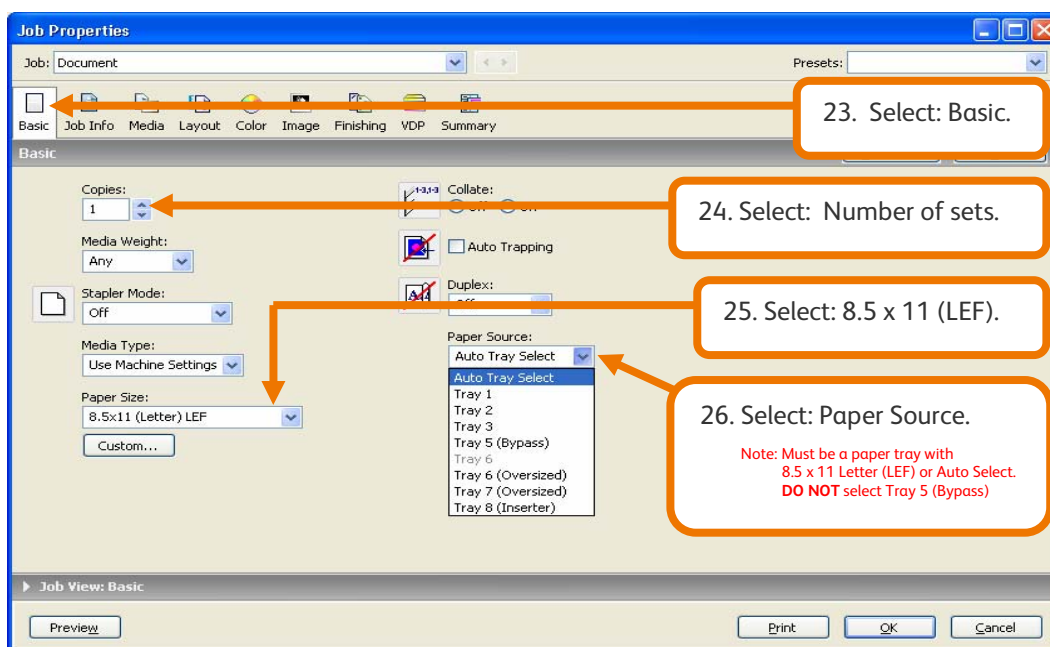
Job Properties

Job: Document

Presets:

Basic Job Info Media Layout Color Image Finishing VDP Summary

23. Select: Basic.

Basic

Copies:
1

24. Select: Number of sets.

Collate:
Off On

Media Weight:
Any

Auto Trapping

Stapler Mode:
Off

Duplex:
Off

25. Select: 8.5 x 11 (LEF).

Media Type:
Use Machine Settings

Paper Source:
Auto Tray Select

Auto Tray Select
Tray 1
Tray 2
Tray 3
Tray 5 (Bypass)
Tray 6
Tray 6 (Oversized)
Tray 7 (Oversized)
Tray 8 (Inserter)

Paper Size:
8.5x11 (Letter) LEF

Custom...

26. Select: Paper Source.

Note: Must be a paper tray with 8.5 x 11 Letter (LEF) or Auto Select. **DO NOT** select Tray 5 (Bypass)

Job View: Basic

Preview

Print OK Cancel